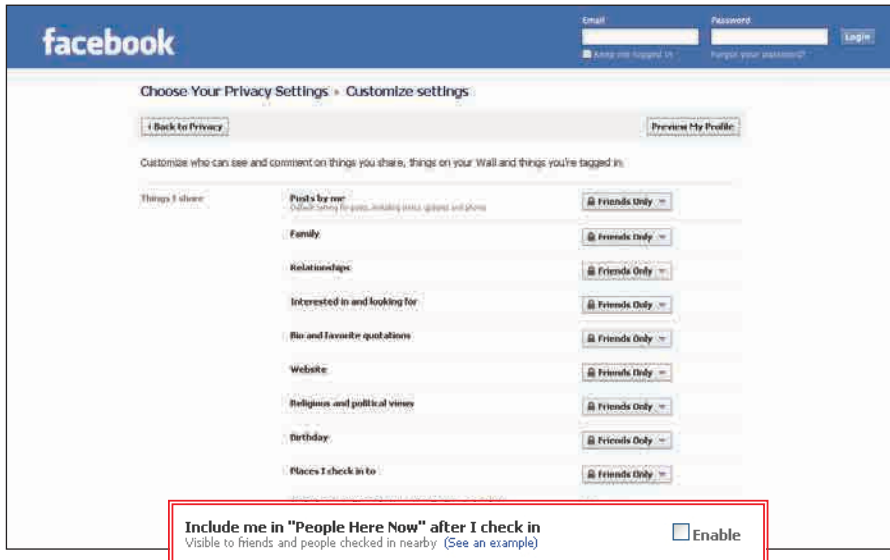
facebook

Email

Password

Login

Keep me logged in

Forgot your password?

Choose Your Privacy Settings » Customize settings

‹ Back to Privacy

Preview My Profile

Customize who can see and comment on things you share, things on your Wall and things you're tagged in.

Things I share

Posts by me
Default setting for posts, including status updates and photos

Friends Only

Family

Friends Only

Relationships

Friends Only

Interested in and looking for

Friends Only

Bio and favorite quotations

Friends Only

Website

Friends Only

Religious and political views

Friends Only

Birthday

Friends Only

Places I check in to

Friends Only

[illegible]

Include me in "People Here Now" after I check in
Visible to friends and people checked in nearby (See an example)

Enable